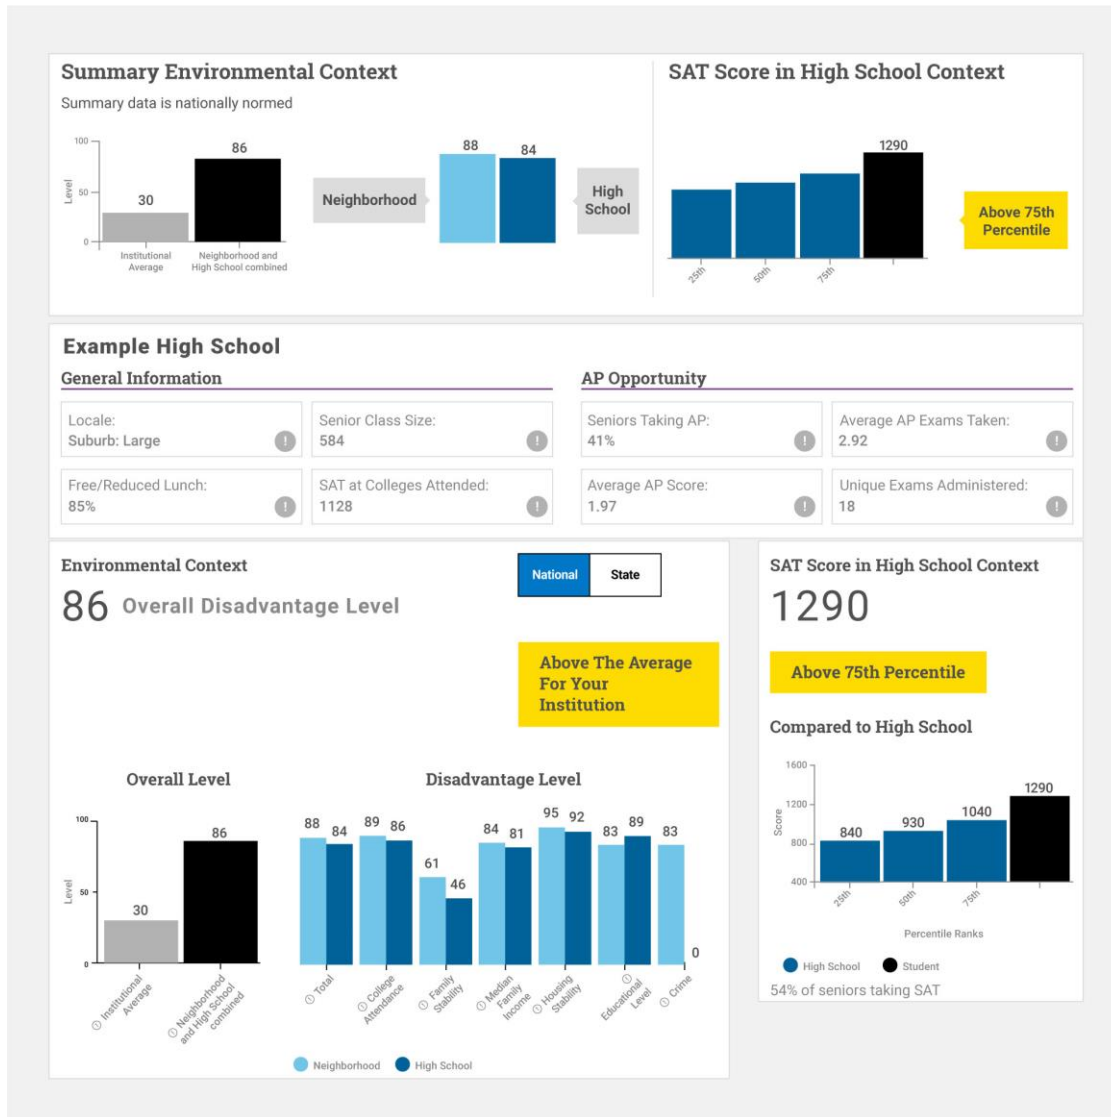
Summary Environmental Context

Summary data is nationally normed

100
50
0
Level

30
86

Institutional Average

Neighborhood and High School combined

Neighborhood

88
84

High School

SAT Score in High School Context

1290

25th
50th
75th

Above 75th Percentile

Example High School

General Information

Locale:
Suburb: Large

Senior Class Size:
584

Free/Reduced Lunch:
85%

SAT at Colleges Attended:
1128

AP Opportunity

Seniors Taking AP:
41%

Average AP Exams Taken:
2.92

Average AP Score:
1.97

Unique Exams Administered:
18

Environmental Context

National
State

86 Overall Disadvantage Level

Above The Average For Your Institution

Overall Level

100
50
0
Level

30
86

Institutional Average

Neighborhood and High School combined

Disadvantage Level

88 84
89 86
61 46
84 81
95 92
83 89
83 0

Total
College Attendance
Family Stability
Median Family Income
Housing Stability
Educational Level
Crime

Neighborhood
High School

SAT Score in High School Context

1290

Above 75th Percentile

Compared to High School

1600
1200
800
400
Score

840
930
1040
1290

25th
50th
75th

Percentile Ranks

High School
Student

54% of seniors taking SAT